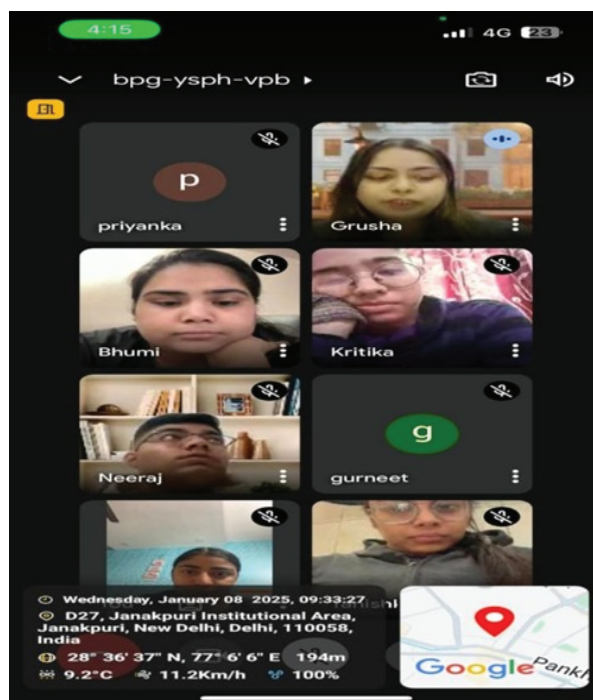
4:15

4G 23

bpg-ysph-vpb ▸

p

priyanka

Grusha

Bhumi

Kritika

Neeraj

g

gurneet

Wednesday, January 08 2025, 09:33:27

D27, Janakpuri Institutional Area, Janakpuri, New Delhi, Delhi, 110058, India

28° 36' 37" N, 77° 6' 6" E 194m

9.2°C 11.2Km/h 100%

Google

Pankh